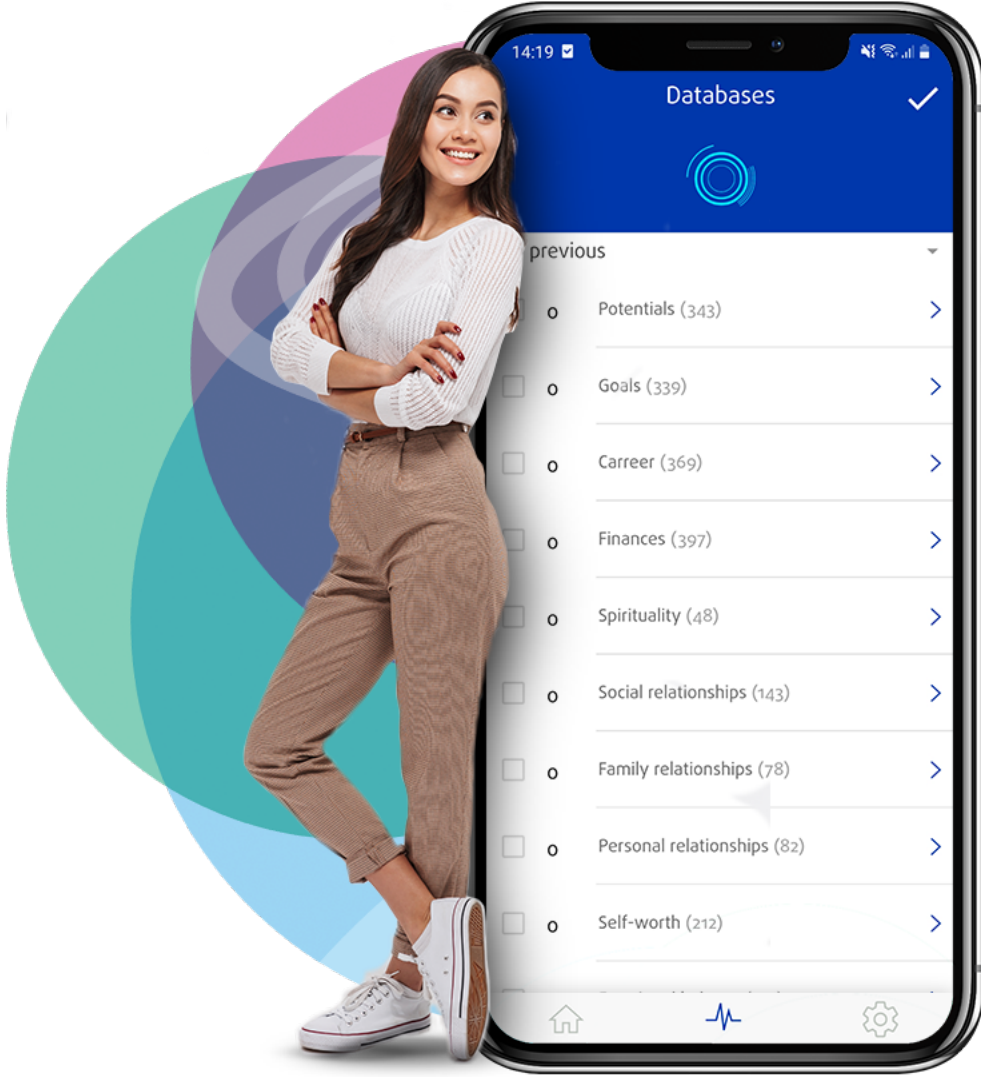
14:19

Databases

previous

o Potentials (343)

o Goals (339)

o Carreer (369)

o Finances (397)

o Spirituality (48)

o Social relationships (143)

o Family relationships (78)

o Personal relationships (82)

o Self-worth (212)

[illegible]